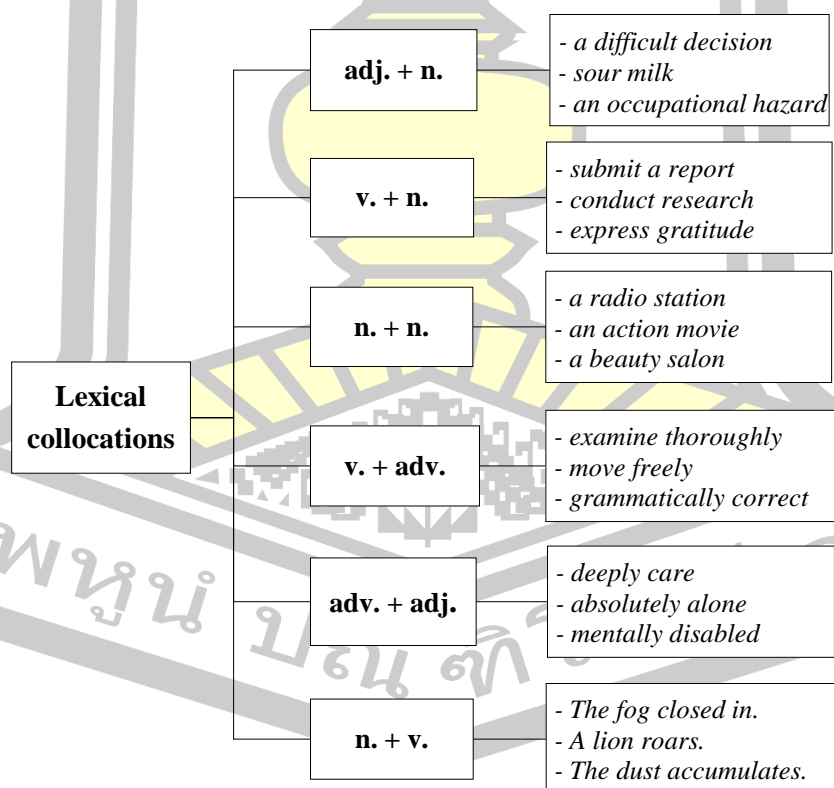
Lexical collocations

adj. + n.

- a difficult decision
- sour milk
- an occupational hazard

v. + n.

- submit a report
- conduct research
- express gratitude

n. + n.

- a radio station
- an action movie
- a beauty salon

v. + adv.

- examine thoroughly
- move freely
- grammatically correct

adv. + adj.

- deeply care
- absolutely alone
- mentally disabled

n. + v.

- The fog closed in.
- A lion roars.
- The dust accumulates.

พหูน ปณ ศิ